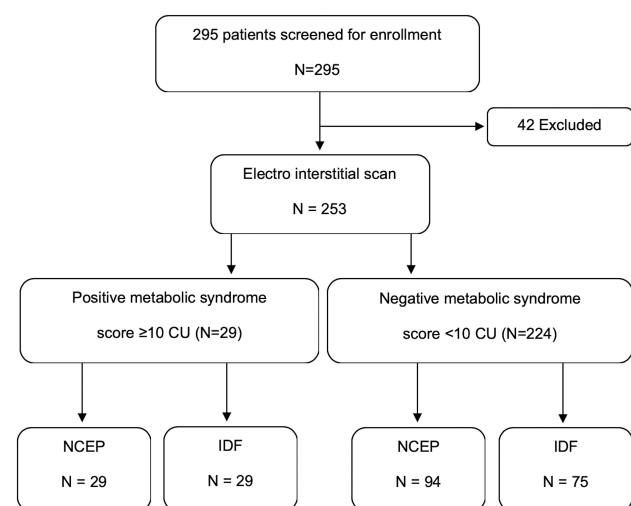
295 patients screened for enrollment

N=295

42 Excluded

Electro interstitial scan

N = 253

Positive metabolic syndrome

score ≥10 CU (N=29)

Negative metabolic syndrome

score <10 CU (N=224)

NCEP

N = 29

IDF

N = 29

NCEP

N = 94

IDF

N = 75